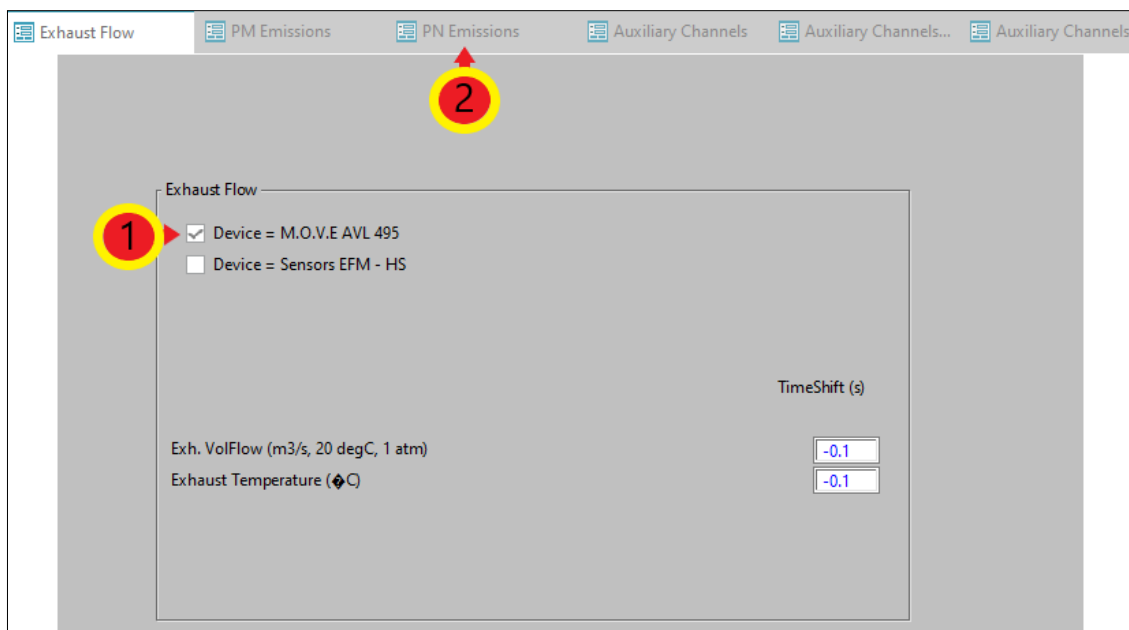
Exhaust Flow | PM Emissions | PN Emissions | Auxiliary Channels | Auxiliary Channels... | Auxiliary Channels

2

Exhaust Flow

1

Device = M.O.V.E AVL 495

Device = Sensors EFM - HS

TimeShift (s)

Exh. VolFlow (m3/s, 20 degC, 1 atm) -0.1

Exhaust Temperature (�C) -0.1